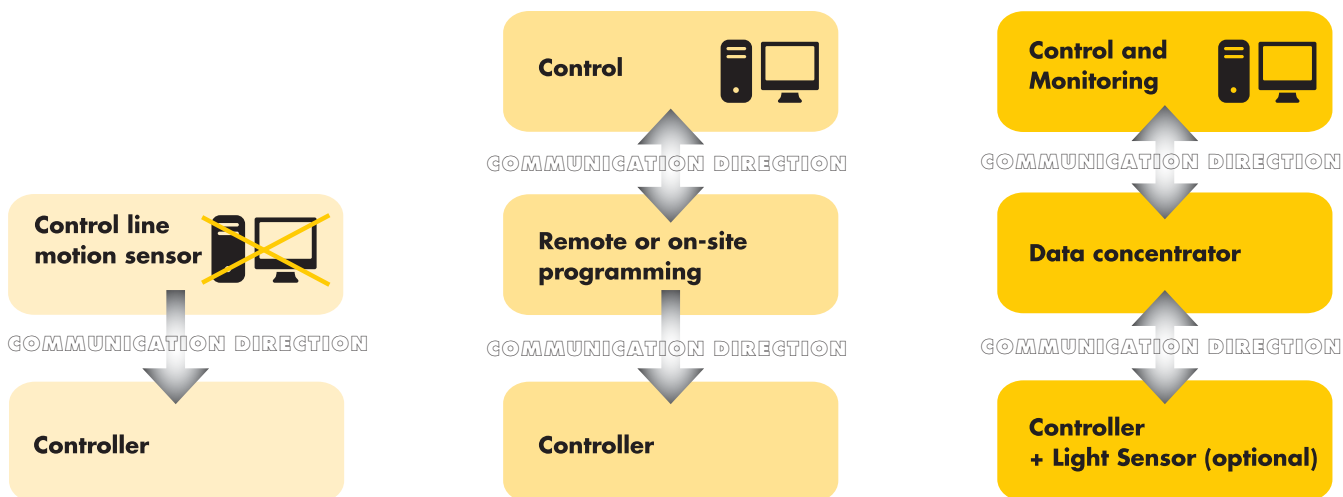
Control line motion sensor

COMMUNICATION DIRECTION

Controller

Control

COMMUNICATION DIRECTION

Remote or on-site programming

COMMUNICATION DIRECTION

Controller

Control and Monitoring

COMMUNICATION DIRECTION

Data concentrator

COMMUNICATION DIRECTION

Controller
+ Light Sensor (optional)